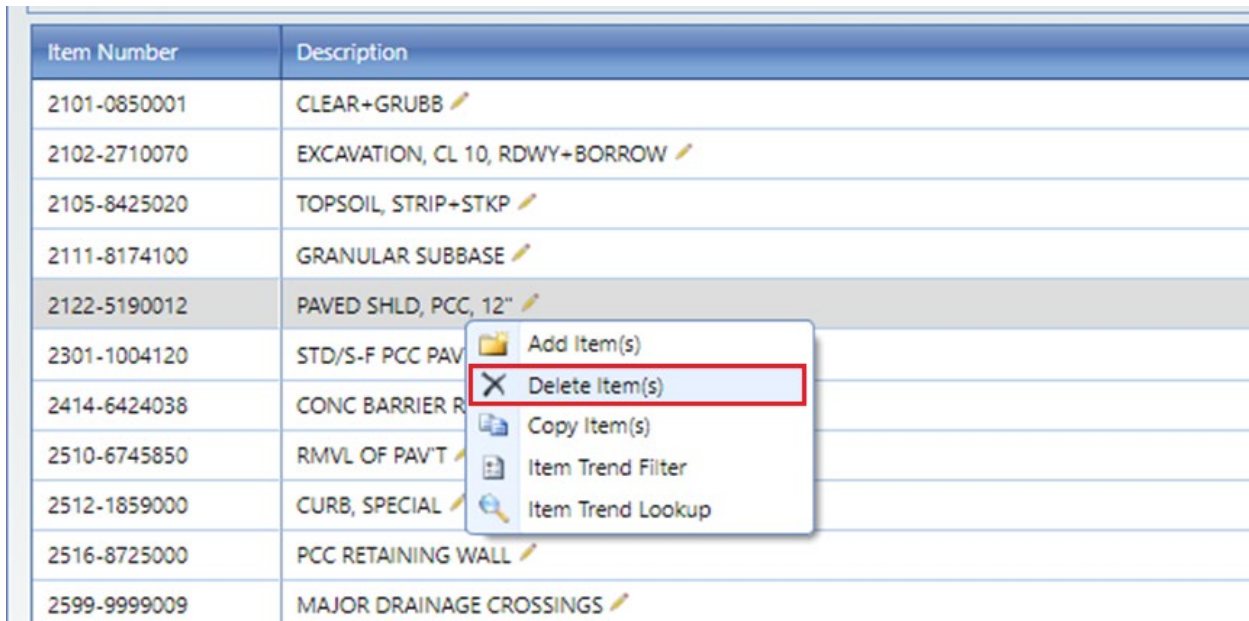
| Item Number | Description |
|---|---|
| 2101-0850001 | CLEAR+GRUBB |
| 2102-2710070 | EXCAVATION, CL 10, RDWY+BORROW |
| 2105-8425020 | TOPSOIL, STRIP+STKP |
| 2111-8174100 | GRANULAR SUBBASE |
| 2122-5190012 | PAVED SHLD, PCC, 12" |
| 2301-1004120 | STD/S-F PCC PAV |
| 2414-6424038 | CONC BARRIER R |
| 2510-6745850 | RMVL OF PAV'T |
| 2512-1859000 | CURB, SPECIAL |
| 2516-8725000 | PCC RETAINING WALL |
| 2599-9999009 | MAJOR DRAINAGE CROSSINGS |

Add Item(s)
Delete Item(s)
Copy Item(s)
Item Trend Filter
Item Trend Lookup